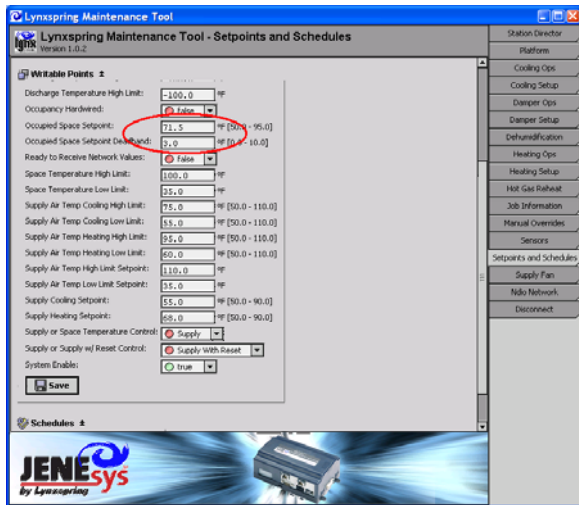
Lynxspring Maintenance Tool

Lynxspring Maintenance Tool - Setpoints and Schedules
Version 1.0.2

Writable Points ±

| | | |
|---|---|---|
| Discharge Temperature High Limit: | -100.0 | °F |
| Occupancy Hardwired: | false | |
| Occupied Space Setpoint: | 71.5 | °F [50.0 - 95.0] |
| Occupied Space Setpoint Deadband: | 3.0 | °F [0.0 - 10.0] |
| Ready to Receive Network Values: | false | |
| Space Temperature High Limit: | 100.0 | °F |
| Space Temperature Low Limit: | 35.0 | °F |
| Supply Air Temp Cooling High Limit: | 75.0 | °F [50.0 - 110.0] |
| Supply Air Temp Cooling Low Limit: | 55.0 | °F [50.0 - 110.0] |
| Supply Air Temp Heating High Limit: | 95.0 | °F [50.0 - 110.0] |
| Supply Air Temp Heating Low Limit: | 60.0 | °F [50.0 - 110.0] |
| Supply Air Temp High Limit Setpoint: | 110.0 | °F |
| Supply Air Temp Low Limit Setpoint: | 35.0 | °F |
| Supply Cooling Setpoint: | 55.0 | °F [50.0 - 90.0] |
| Supply Heating Setpoint: | 68.0 | °F [50.0 - 90.0] |
| Supply or Space Temperature Control: | Supply | |
| Supply or Supply w/ Reset Control: | Supply With Reset | |
| System Enable: | true | |

Save

Schedules ±

Station Director
Platform
Cooling Ops
Cooling Setup
Damper Ops
Damper Setup
Dehumidification
Heating Ops
Heating Setup
Hot Gas Reheat
Job Information
Manual Overrides
Sensors
Setpoints and Schedules
Supply Fan
Ndio Network
Disconnect

JENEsys
by Lynxspring